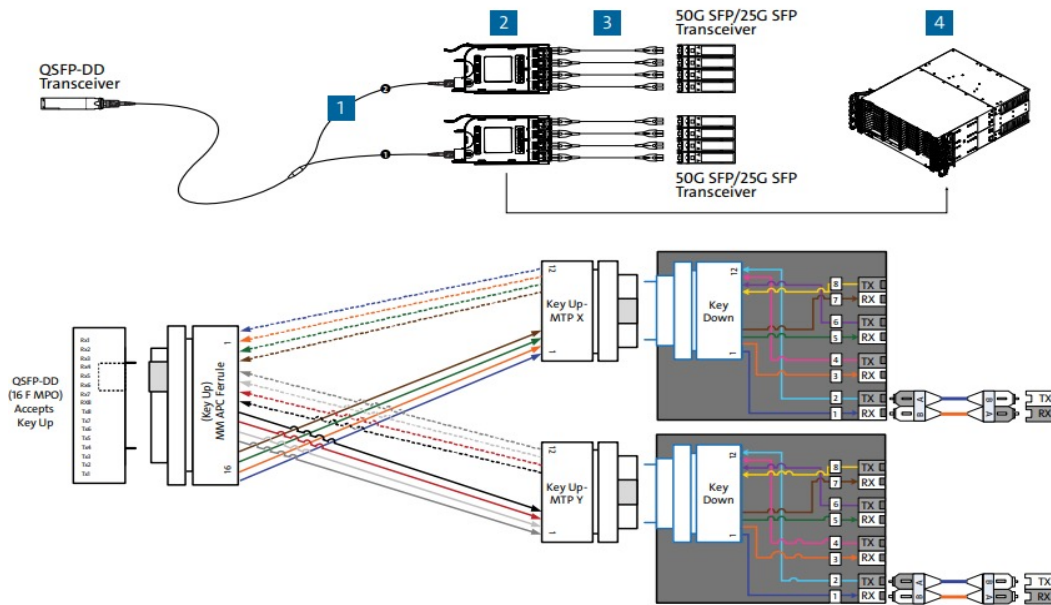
QSFP-DD Transceiver

1

2

2

1

3

50G SFP/25G SFP Transceiver

50G SFP/25G SFP Transceiver

4

QSFP-DD (16 F MPO) Accepts Key Up

Rx1
Rx2
Rx3
Rx4
Rx5
Rx6
Rx7
Rx8
Tx8
Tx7
Tx6
Tx5
Tx4
Tx3
Tx2
Tx1

(Key Up) MM APC Ferrule

1

16

12

1

Key Up-MTP X

12

1

Key Down

8 TX
7 RX
6 TX
5 RX
4 TX
3 RX
2 TX
1 RX

A B

B A

TX
RX

12

1

Key Up-MTP Y

12

1

Key Down

8 TX
7 RX
6 TX
5 RX
4 TX
3 RX
2 TX
1 RX

A B

B A

TX
RX